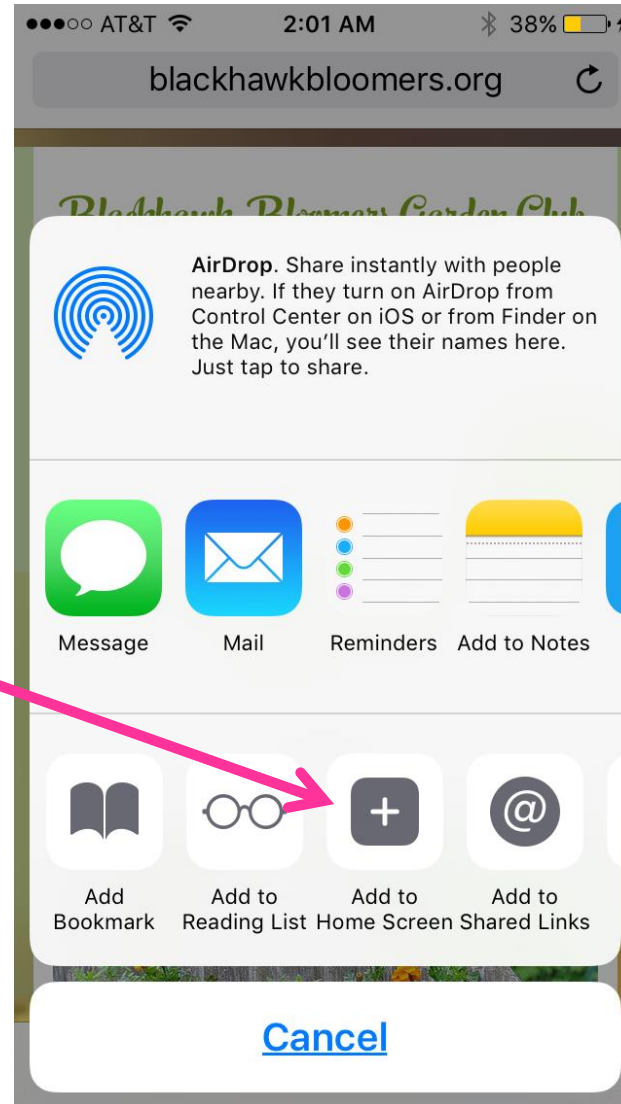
●●●○○ AT&T 2:01 AM 38%

blackhawkbloomers.org

Blackhawk Bloomers Garden Club

AirDrop. Share instantly with people nearby. If they turn on AirDrop from Control Center on iOS or from Finder on the Mac, you'll see their names here. Just tap to share.

Message
Mail
Reminders
Add to Notes

Add Bookmark
Add to Reading List
Add to Home Screen
Add to Shared Links

Cancel